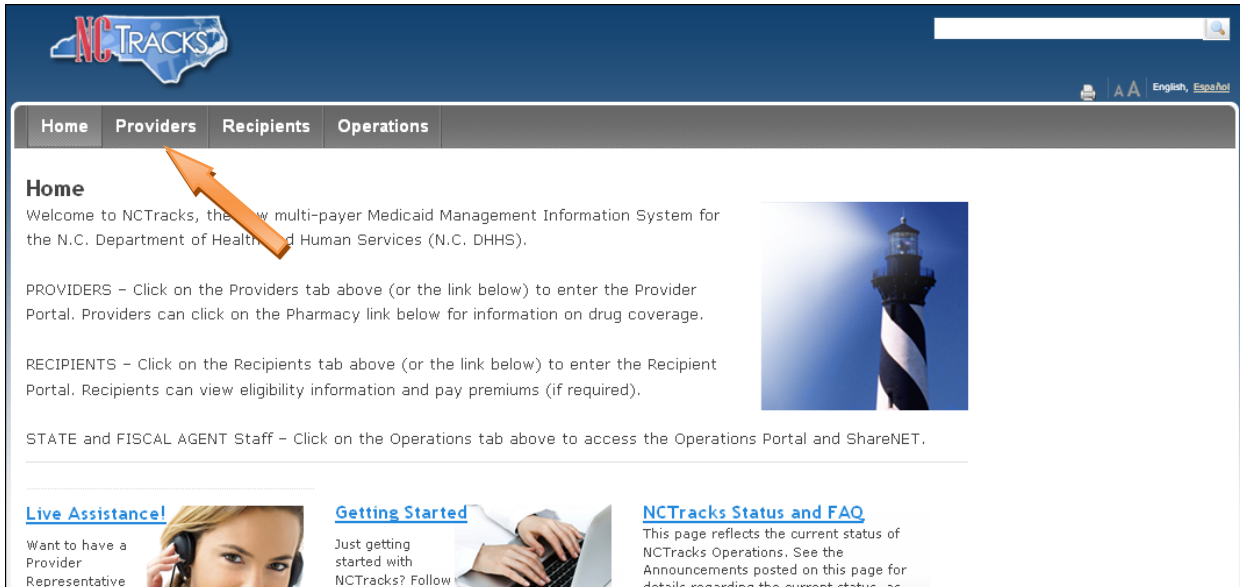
NCTRACKS

English, Español

Home | Providers | Recipients | Operations

Home

Welcome to NCTracks, the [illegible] multi-payer Medicaid Management Information System for the N.C. Department of Health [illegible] Human Services (N.C. DHHS).

PROVIDERS – Click on the Providers tab above (or the link below) to enter the Provider Portal. Providers can click on the Pharmacy link below for information on drug coverage.

RECIPIENTS – Click on the Recipients tab above (or the link below) to enter the Recipient Portal. Recipients can view eligibility information and pay premiums (if required).

STATE and FISCAL AGENT Staff – Click on the Operations tab above to access the Operations Portal and ShareNET.

Live Assistance!

Want to have a Provider Representative

Getting Started

Just getting started with NCTracks? Follow

NCTracks Status and FAQ

This page reflects the current status of NCTracks Operations. See the Announcements posted on this page for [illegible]